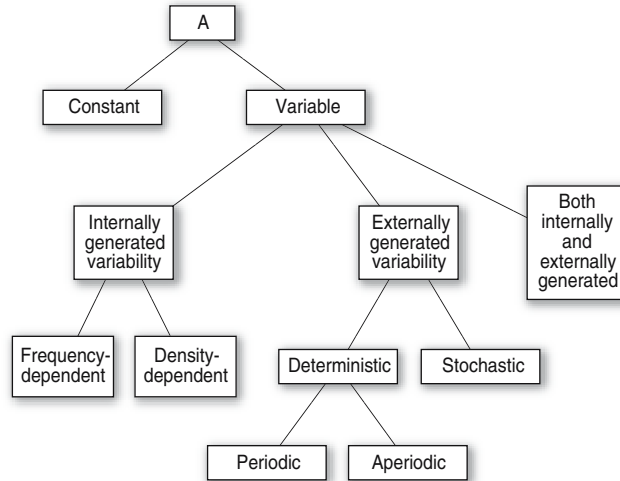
A

Constant

Variable

Internally generated variability

Externally generated variability

Both internally and externally generated

Frequency-dependent

Density-dependent

Deterministic

Stochastic

Periodic

Aperiodic